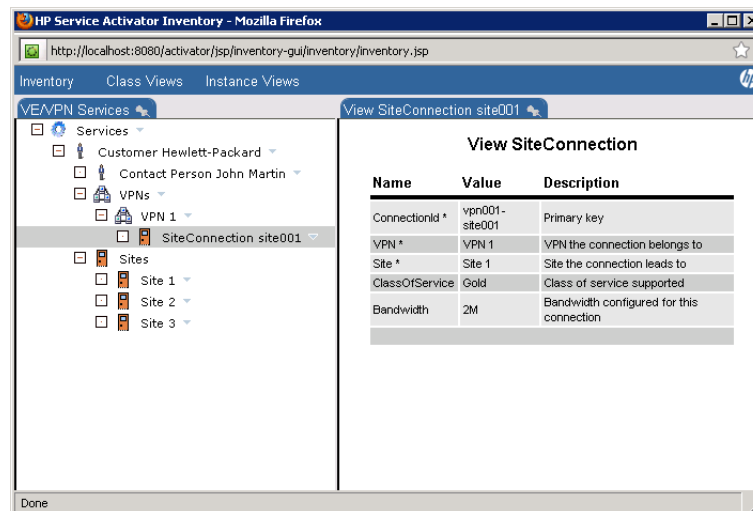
HP Service Activator Inventory - Mozilla Firefox

http://localhost:8080/activator/jsp/inventory-gui/inventory/inventory.jsp

Inventory Class Views Instance Views

VE/VPN Services

Services
Customer Hewlett-Packard
Contact Person John Martin
VPNs
VPN 1
SiteConnection site001
Sites
Site 1
Site 2
Site 3

View SiteConnection site001

View SiteConnection

| Name | Value | Description |
|---|---|---|
| ConnectionId * | vpn001-site001 | Primary key |
| VPN * | VPN 1 | VPN the connection belongs to |
| Site * | Site 1 | Site the connection leads to |
| ClassOfService | Gold | Class of service supported |
| Bandwidth | 2M | Bandwidth configured for this connection |

Done